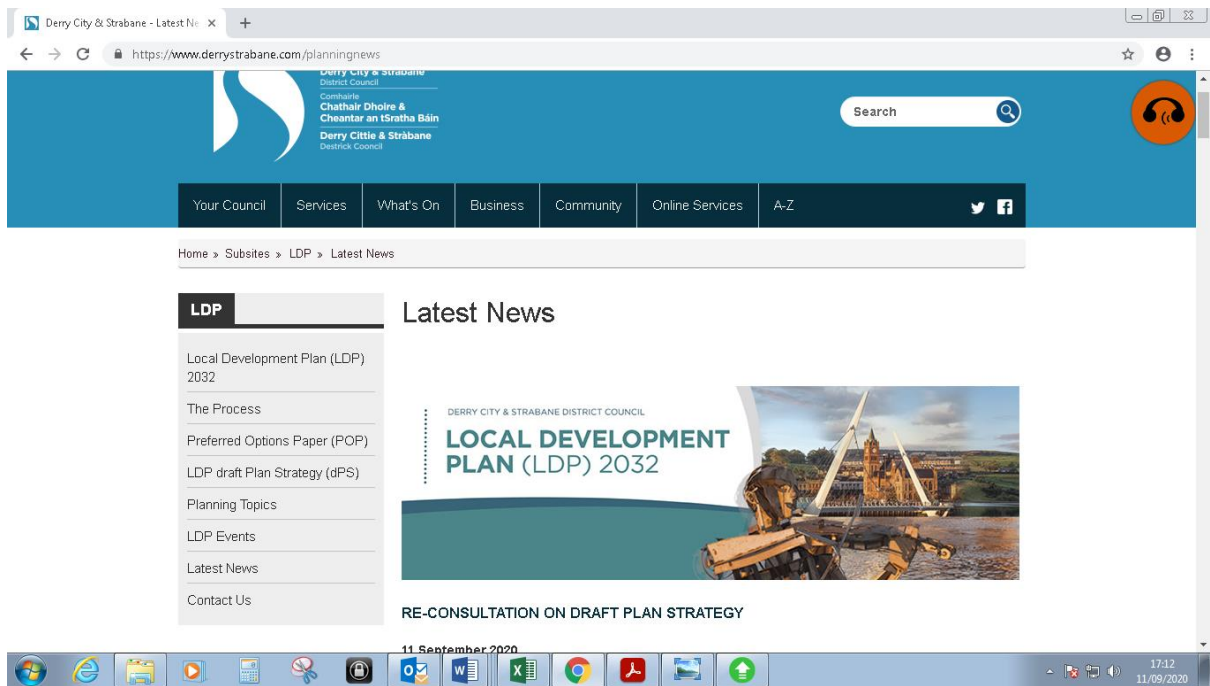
Derry City & Strabane - Latest Ne ×

https://www.derrystrabane.com/planningnews

Derry City & Strabane District Council
Comhairle Chathair Dhoire & Cheantar an tSratha Báin
Derry Cittie & Stràbane Destrick Cooncil

Search

Your Council | Services | What's On | Business | Community | Online Services | A-Z

Home » Subsites » LDP » Latest News

LDP

Local Development Plan (LDP) 2032

The Process

Preferred Options Paper (POP)

LDP draft Plan Strategy (dPS)

Planning Topics

LDP Events

Latest News

Contact Us

Latest News

DERRY CITY & STRABANE DISTRICT COUNCIL
LOCAL DEVELOPMENT PLAN (LDP) 2032

RE-CONSULTATION ON DRAFT PLAN STRATEGY

11 September 2020

17:12
11/09/2020